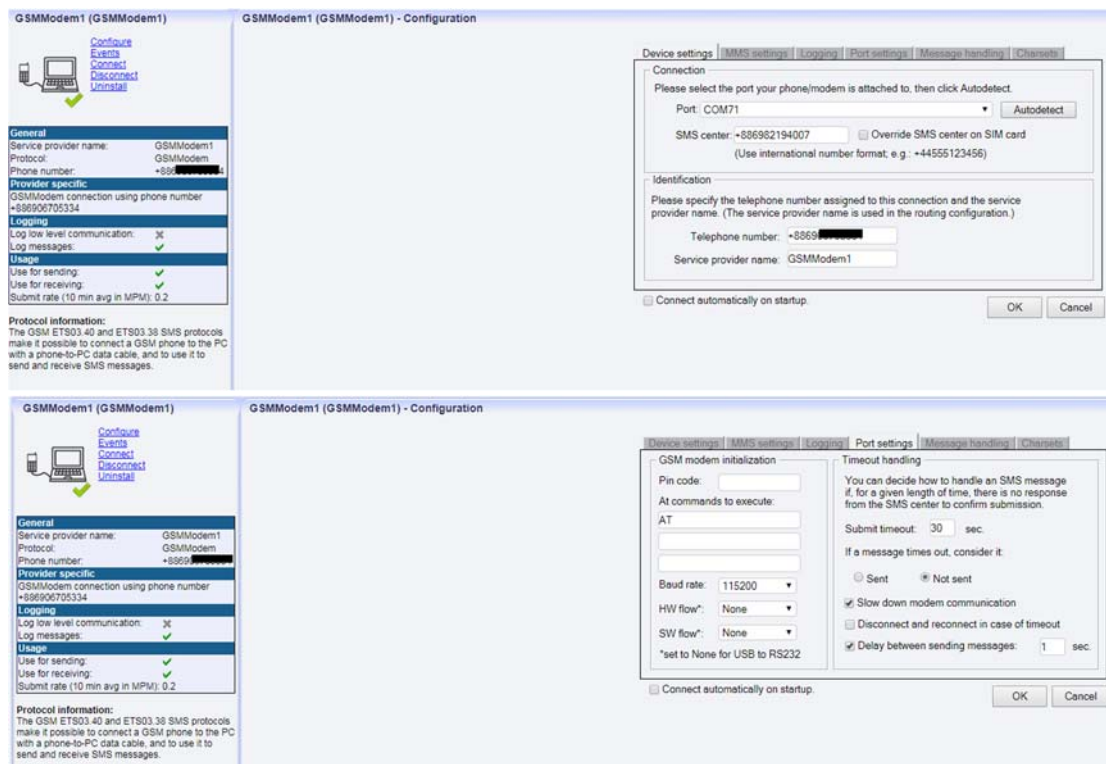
GSMModem1 (GSMModem1)

Configure
Events
Connect
Disconnect
Uninstall

General
Service provider name: GSMModem1
Protocol: GSMModem
Phone number: +886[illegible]4
Provider specific
GSMModem connection using phone number +886906705334
Logging
Log low level communication: ✗
Log messages: ✓
Usage
Use for sending: ✓
Use for receiving: ✓
Submit rate (10 min avg in MPM): 0.2

Protocol information:
The GSM ETS03.40 and ETS03.38 SMS protocols make it possible to connect a GSM phone to the PC with a phone-to-PC data cable, and to use it to send and receive SMS messages.

GSMModem1 (GSMModem1) - Configuration

Device settings | MMS settings | Logging | Port settings | Message handling | Charsets

Connection
Please select the port your phone/modem is attached to, then click Autodetect.
Port: COM71
Autodetect
SMS center: +886982194007
Override SMS center on SIM card
(Use international number format; e.g.: +44555123456)

Identification
Please specify the telephone number assigned to this connection and the service provider name. (The service provider name is used in the routing configuration.)
Telephone number: +8869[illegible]
Service provider name: GSMModem1

Connect automatically on startup.
OK
Cancel

GSMModem1 (GSMModem1)

Configure
Events
Connect
Disconnect
Uninstall

General
Service provider name: GSMModem1
Protocol: GSMModem
Phone number: +8869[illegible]
Provider specific
GSMModem connection using phone number +886906705334
Logging
Log low level communication: ✗
Log messages: ✓
Usage
Use for sending: ✓
Use for receiving: ✓
Submit rate (10 min avg in MPM): 0.2

Protocol information:
The GSM ETS03.40 and ETS03.38 SMS protocols make it possible to connect a GSM phone to the PC with a phone-to-PC data cable, and to use it to send and receive SMS messages.

GSMModem1 (GSMModem1) - Configuration

Device settings | MMS settings | Logging | Port settings | Message handling | Charsets

GSM modem initialization
Pin code:
At commands to execute:
AT
Baud rate: 115200
HW flow*: None
SW flow*: None
*set to None for USB to RS232

Timeout handling
You can decide how to handle an SMS message if, for a given length of time, there is no response from the SMS center to confirm submission.
Submit timeout: 30 sec.
If a message times out, consider it:
Sent
Not sent
Slow down modem communication
Disconnect and reconnect in case of timeout
Delay between sending messages: 1 sec.

Connect automatically on startup.
OK
Cancel